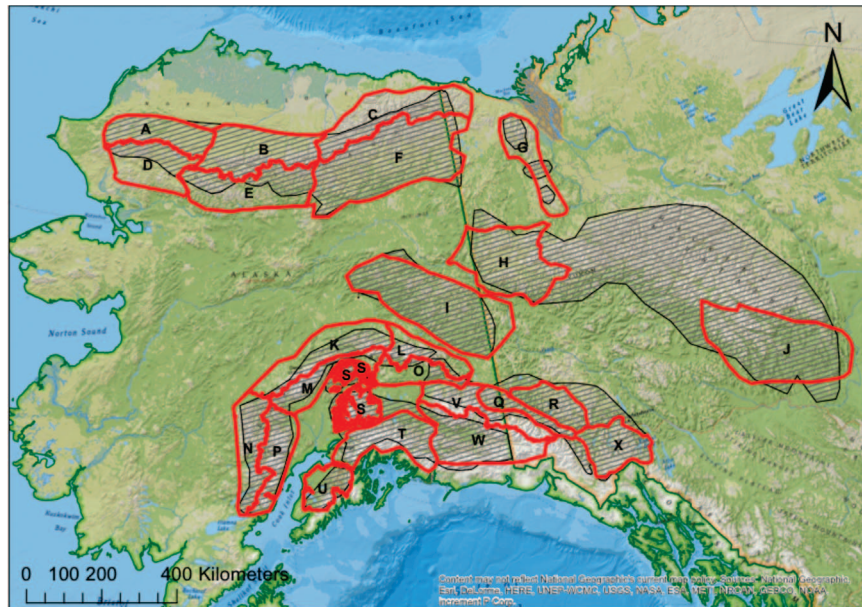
N

A
B
C
D
E
F
G
H
I
J
K
L
M
N
O
P
Q
R
S
S
S
T
U
V
W
X

ALASKA

Norton Sound

0 100 200 400 Kilometers

Content may not reflect National Geographic's current map policy. Sources: National Geographic, Esri, DeLorme, HERE, UNEP-WCMC, USGS, NASA, ESA, METI, NRCAN, GEBCO, NOAA, increment P Corp.